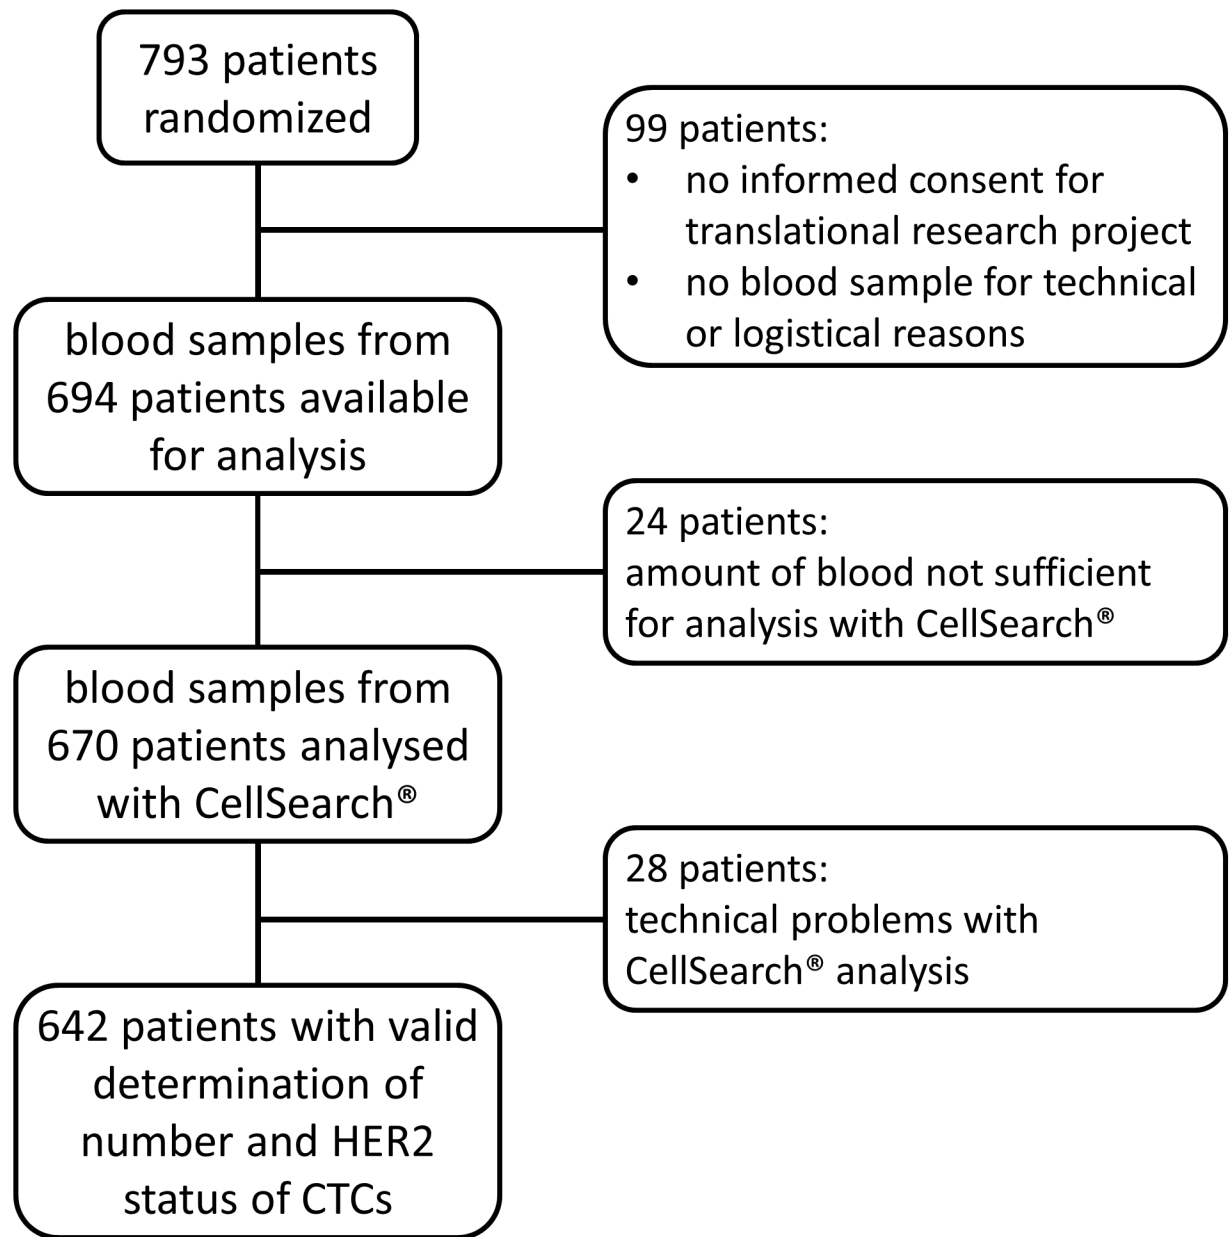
793 patients randomized

99 patients:
• no informed consent for translational research project
• no blood sample for technical or logistical reasons

blood samples from 694 patients available for analysis

24 patients:
amount of blood not sufficient for analysis with CellSearch®

blood samples from 670 patients analysed with CellSearch®

28 patients:
technical problems with CellSearch® analysis

642 patients with valid determination of number and HER2 status of CTCs